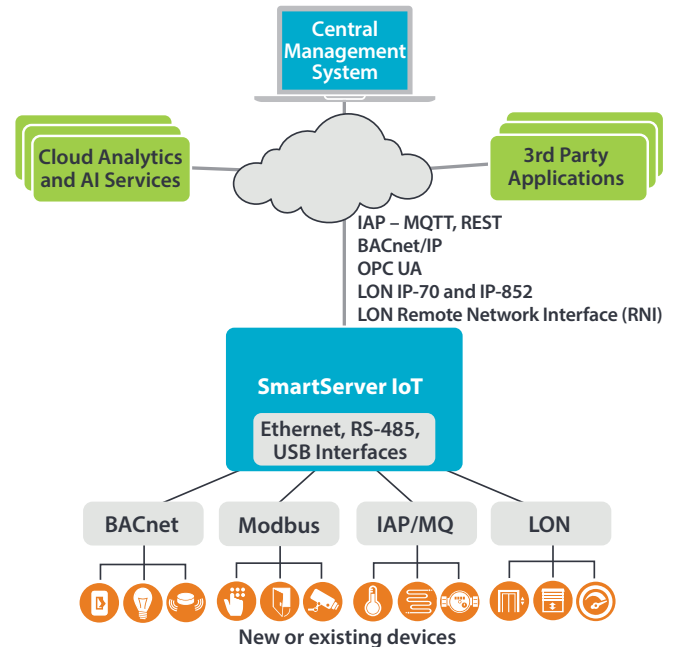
Central Management System

Cloud Analytics and AI Services

3rd Party Applications

IAP – MQTT, REST
BACnet/IP
OPC UA
LON IP-70 and IP-852
LON Remote Network Interface (RNI)

SmartServer IoT

Ethernet, RS-485, USB Interfaces

BACnet

Modbus

IAP/MQ

LON

New or existing devices